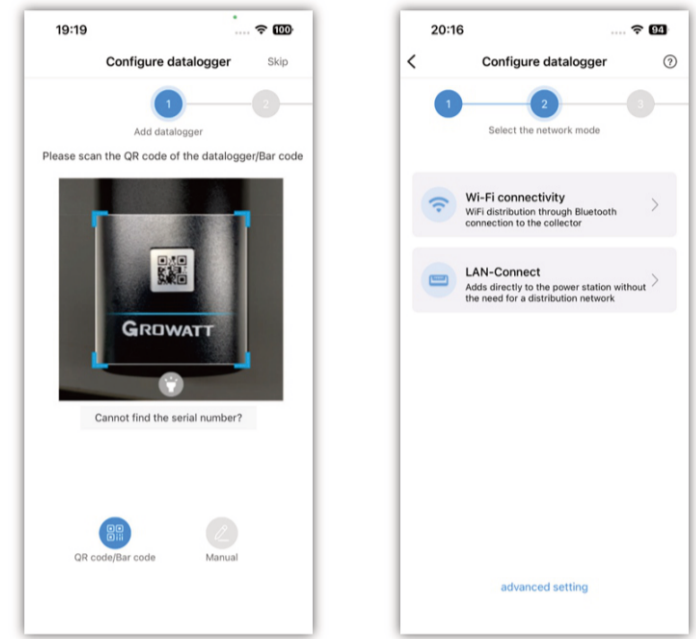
19:19

100

Configure datalogger

Skip

1

2

Add datalogger

Please scan the QR code of the datalogger/Bar code

GROWATT

Cannot find the serial number?

QR code/Bar code

Manual

20:16

94

Configure datalogger

1

2

3

Select the network mode

Wi-Fi connectivity

WiFi distribution through Bluetooth connection to the collector

LAN-Connect

Adds directly to the power station without the need for a distribution network

advanced setting